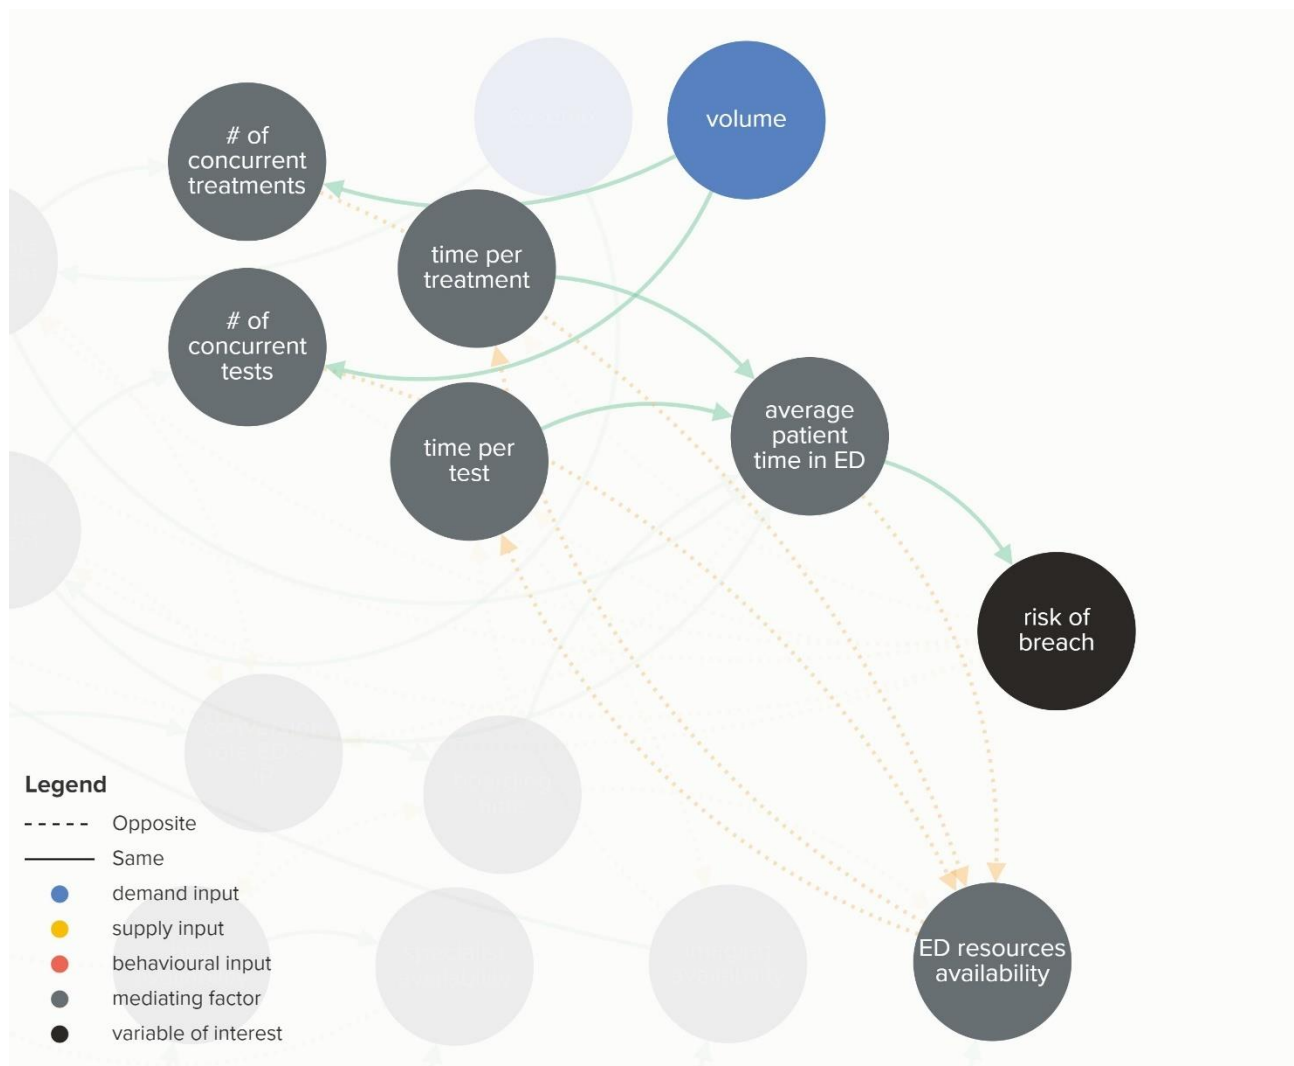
volume

# of concurrent treatments

time per treatment

# of concurrent tests

time per test

average patient time in ED

risk of breach

ED resources availability

Legend
Opposite
Same
demand input
supply input
behavioural input
mediating factor
variable of interest